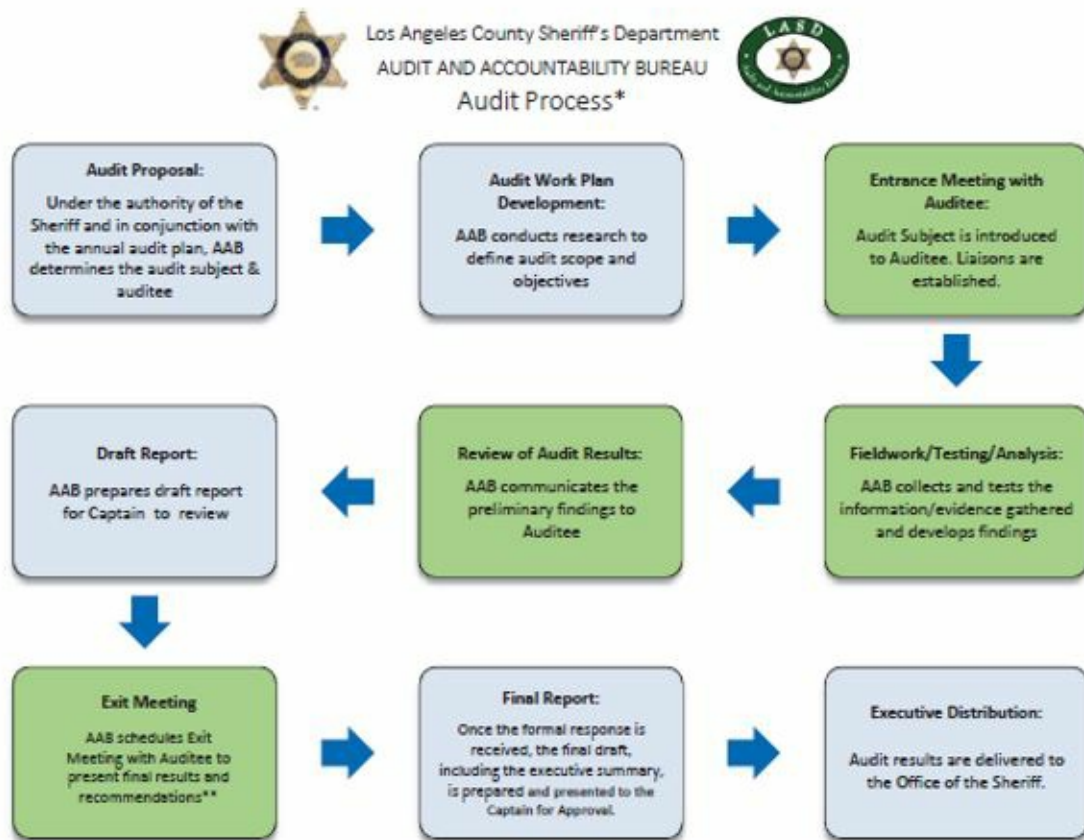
Los Angeles County Sheriff's Department
AUDIT AND ACCOUNTABILITY BUREAU
Audit Process*

LASD

Audit Proposal:
Under the authority of the Sheriff and in conjunction with the annual audit plan, AAB determines the audit subject & auditee

Audit Work Plan Development:
AAB conducts research to define audit scope and objectives

Entrance Meeting with Auditee:
Audit Subject is introduced to Auditee. Liaisons are established.

Fieldwork/Testing/Analysis:
AAB collects and tests the information/evidence gathered and develops findings

Review of Audit Results:
AAB communicates the preliminary findings to Auditee

Draft Report:
AAB prepares draft report for Captain to review

Exit Meeting
AAB schedules Exit Meeting with Auditee to present final results and recommendations**

Final Report:
Once the formal response is received, the final draft, including the executive summary, is prepared and presented to the Captain for Approval.

Executive Distribution:
Audit results are delivered to the Office of the Sheriff.